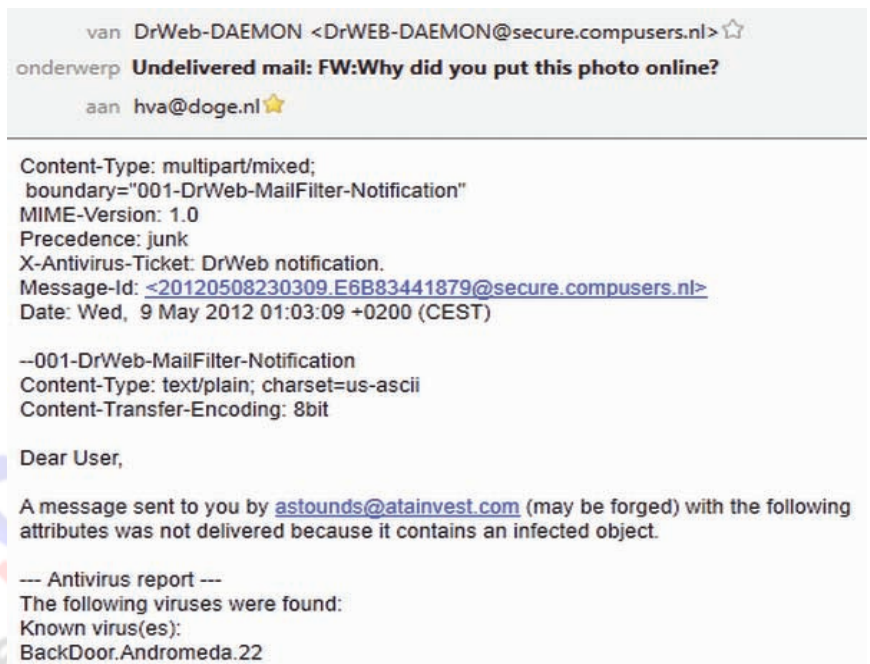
van DrWeb-DAEMON <DrWEB-DAEMON@secure.compusers.nl>
onderwerp **Undelivered mail: FW:Why did you put this photo online?**
aan hva@doge.nl

Content-Type: multipart/mixed;
boundary="001-DrWeb-MailFilter-Notification"
MIME-Version: 1.0
Precedence: junk
X-Antivirus-Ticket: DrWeb notification.
Message-Id: <20120508230309.E6B83441879@secure.compusers.nl>
Date: Wed, 9 May 2012 01:03:09 +0200 (CEST)

--001-DrWeb-MailFilter-Notification
Content-Type: text/plain; charset=us-ascii
Content-Transfer-Encoding: 8bit

Dear User,

A message sent to you by astounds@atainvest.com (may be forged) with the following attributes was not delivered because it contains an infected object.

--- Antivirus report ---
The following viruses were found:
Known virus(es):
BackDoor.Andromeda.22